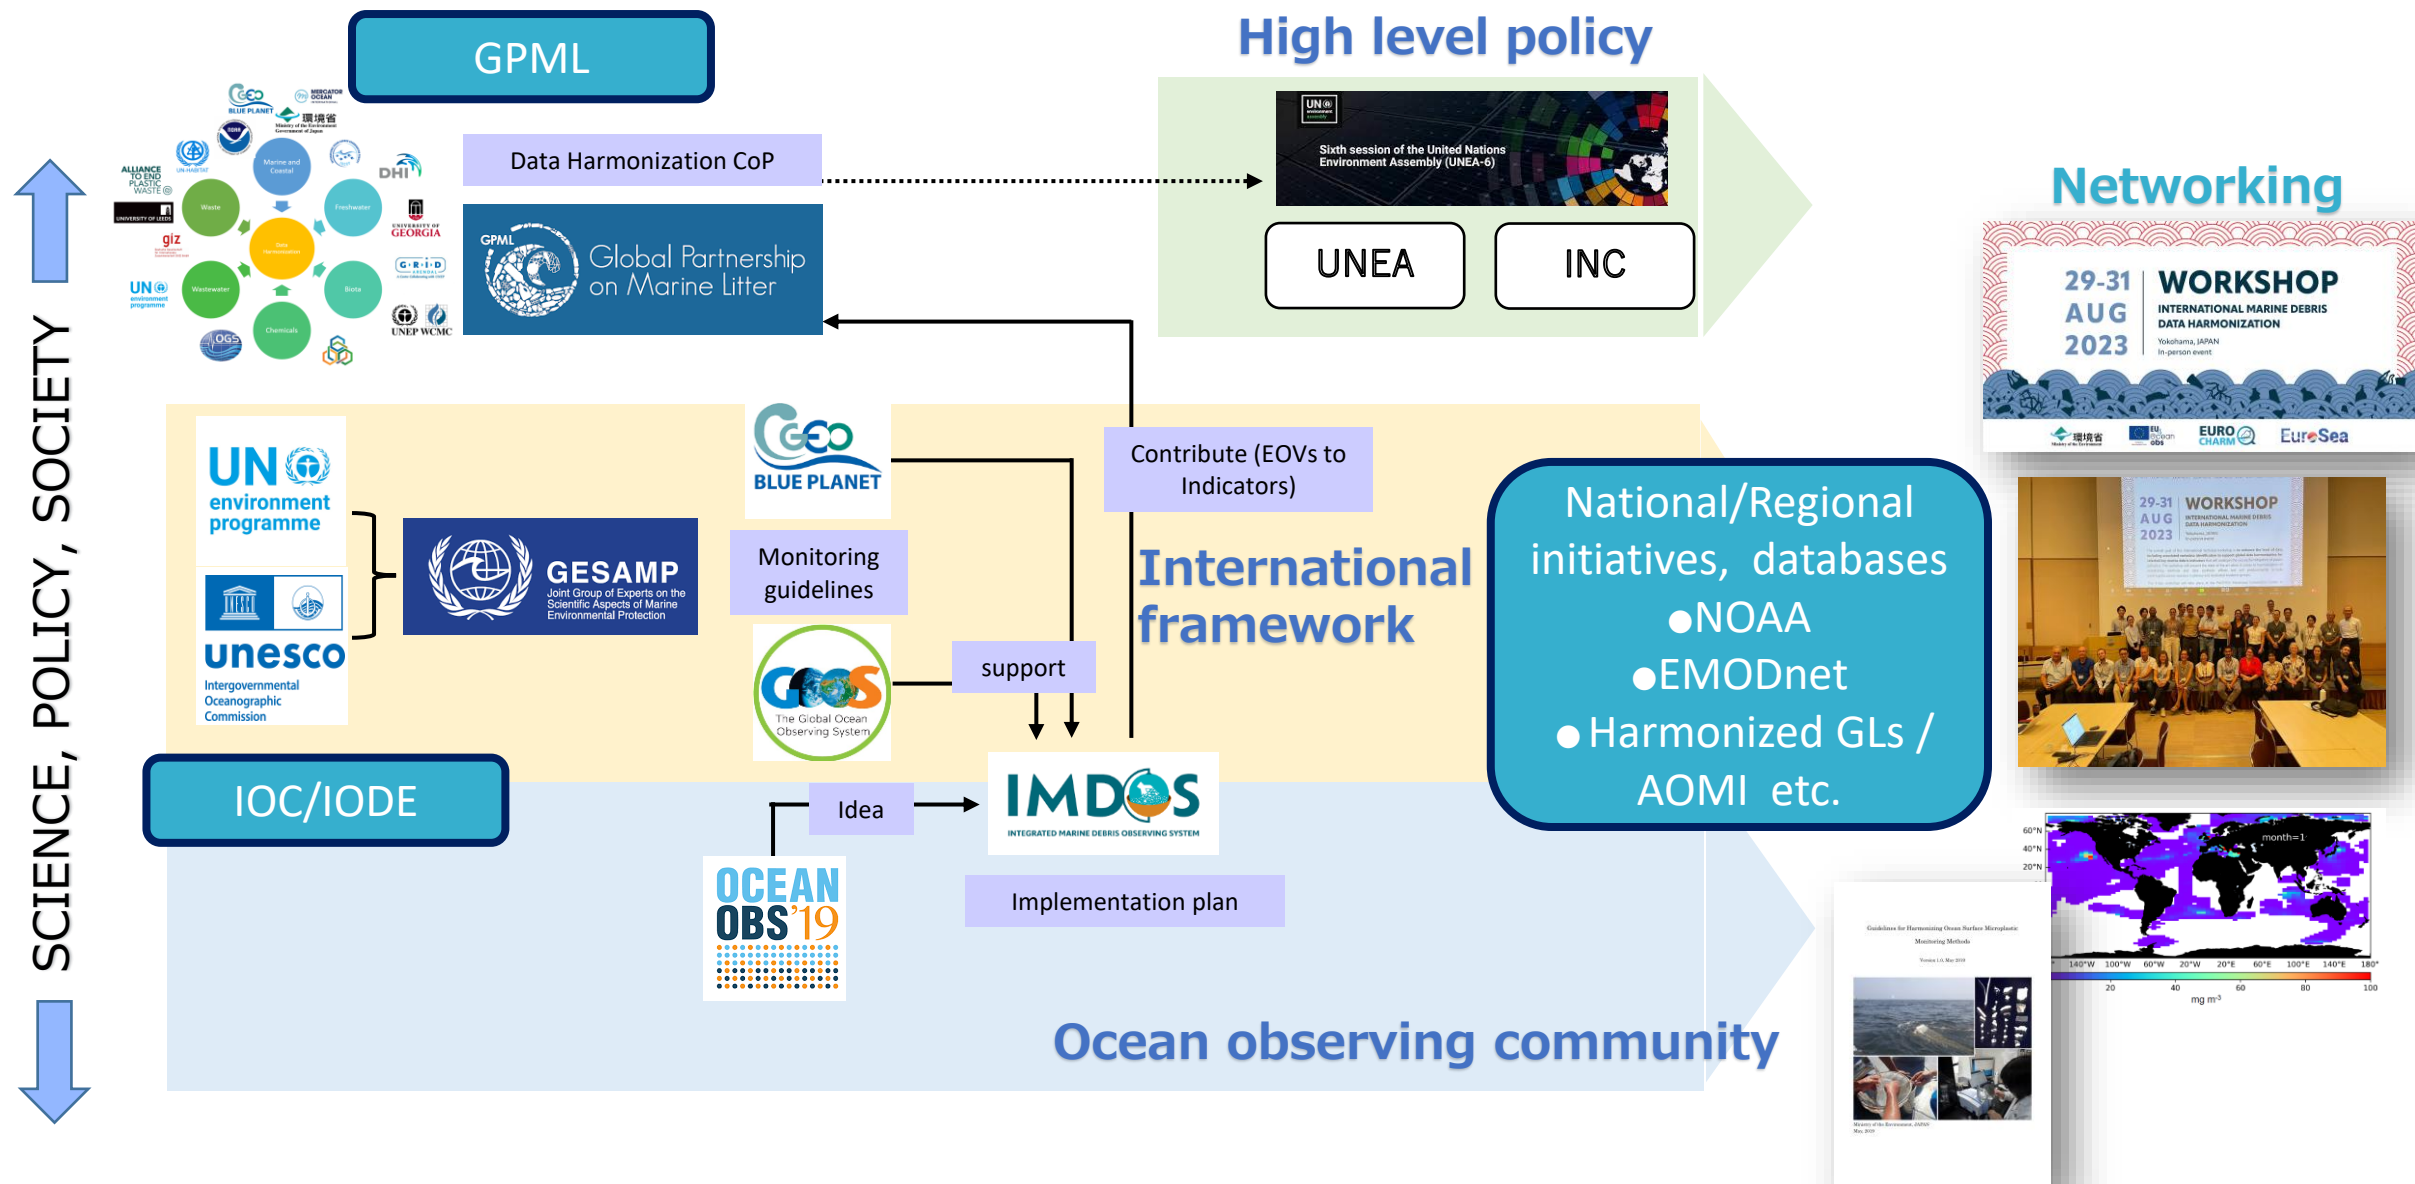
GPML

High level policy

SCIENCE, POLICY, SOCIETY

GEO BLUE PLANET
MERCATOR OCEAN
環境省 Ministry of the Environment Government of Japan
ALLIANCE TO END PLASTIC WASTE
UN-HABITAT
DHI
UNIVERSITY OF LEEDS
giz
UNIVERSITY OF GEORGIA
G·R·I·D ARENDAL
UN environment programme
UNEP WCMC
OGS
Marine and Coastal
Waste
Freshwater
Data Harmonization
Wastewater
Biota
Chemicals

Data Harmonization CoP

GPML Global Partnership on Marine Litter

UN environment assembly
Sixth session of the United Nations Environment Assembly (UNEA-6)

UNEA

INC

Networking

29-31 AUG 2023
WORKSHOP
INTERNATIONAL MARINE DEBRIS DATA HARMONIZATION
Yokohama, JAPAN
In-person event
環境省
EU Ocean obs
EURO CHARM
EuroSea

UN environment programme

unesco
Intergovernmental Oceanographic Commission

GESAMP
Joint Group of Experts on the Scientific Aspects of Marine Environmental Protection

GEO BLUE PLANET

Monitoring guidelines

GOOS
The Global Ocean Observing System

Contribute (EOVs to Indicators)

International framework

support

National/Regional initiatives, databases
●NOAA
●EMODnet
● Harmonized GLs / AOMI etc.

29-31 AUG 2023 WORKSHOP

IOC/IODE

Idea

IMDOS
INTEGRATED MARINE DEBRIS OBSERVING SYSTEM

OCEAN OBS'19

Implementation plan

Ocean observing community

Guidelines for Harmonizing Ocean Surface Microplastic Monitoring Methods

month=1
60°N
40°N
20°N
140°W 100°W 60°W 20°W 20°E 60°E 100°E 140°E 180°
20 40 60 80 100
mg m$^{-3}$